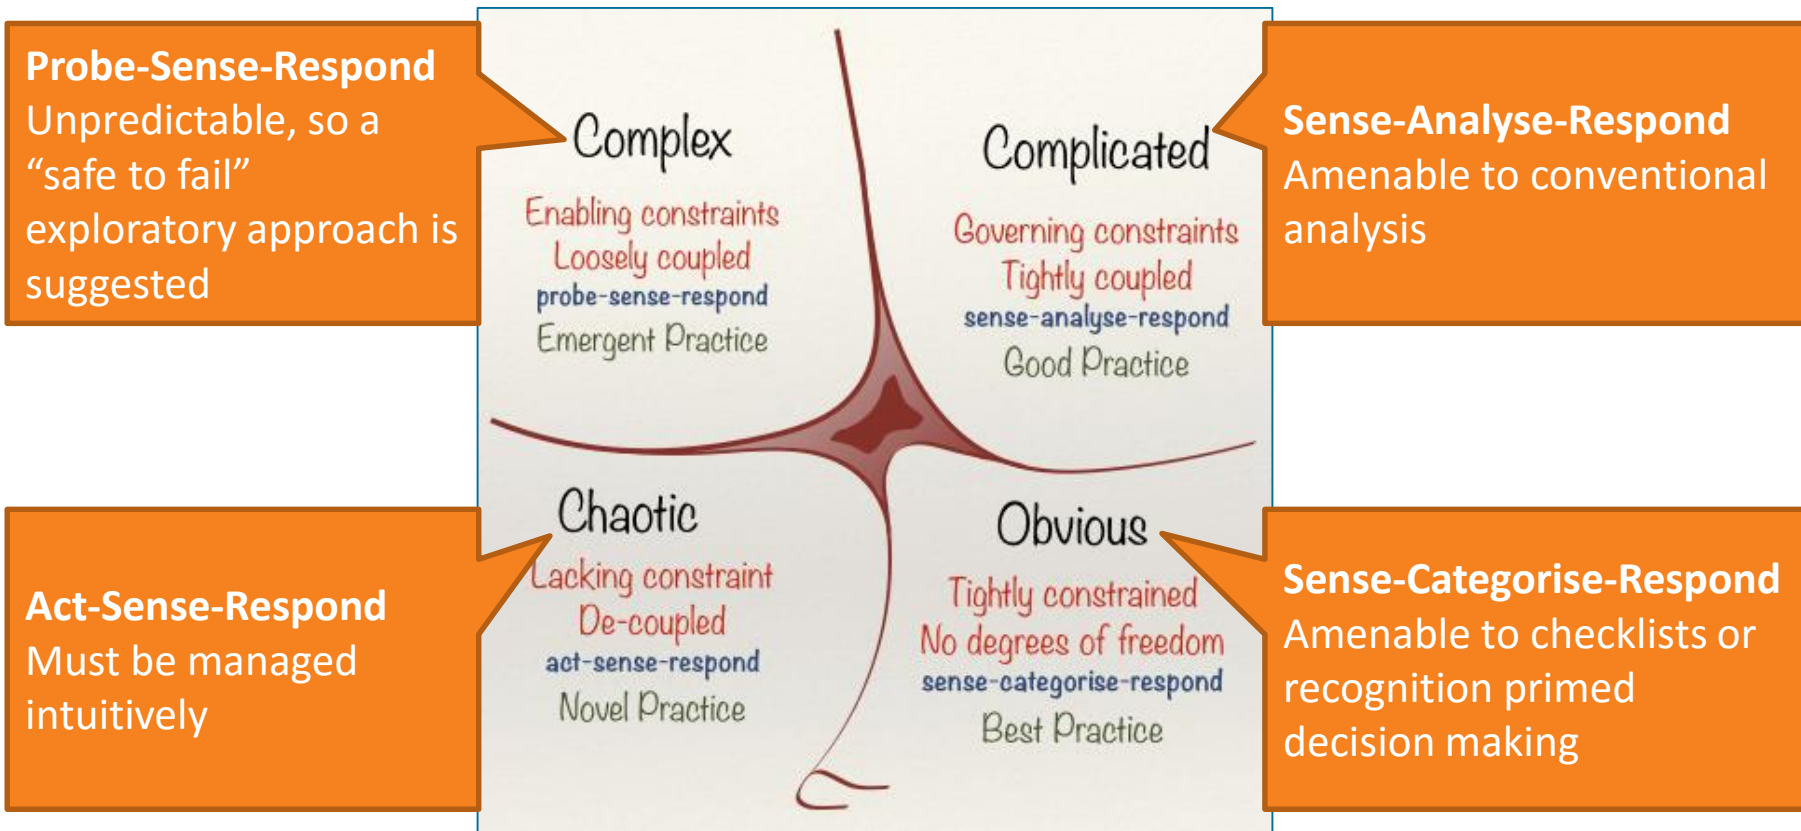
**Probe-Sense-Respond**
Unpredictable, so a “safe to fail” exploratory approach is suggested

Complex
Enabling constraints
Loosely coupled
probe-sense-respond
Emergent Practice

Complicated
Governing constraints
Tightly coupled
sense-analyse-respond
Good Practice

**Sense-Analyse-Respond**
Amenable to conventional analysis

**Act-Sense-Respond**
Must be managed intuitively

Chaotic
Lacking constraint
De-coupled
act-sense-respond
Novel Practice

Obvious
Tightly constrained
No degrees of freedom
sense-categorise-respond
Best Practice

**Sense-Categorise-Respond**
Amenable to checklists or recognition primed decision making